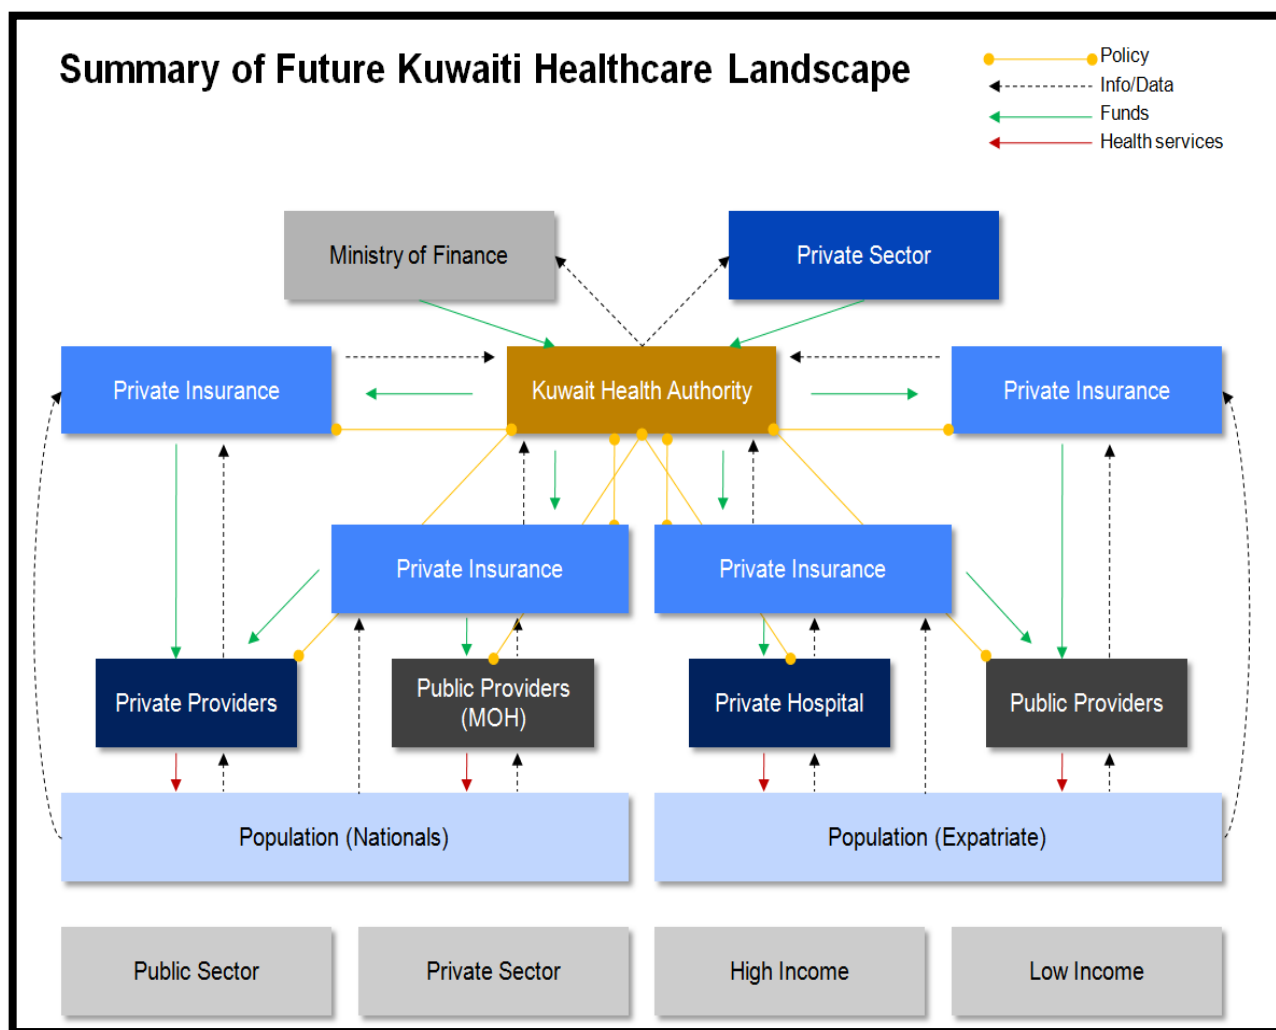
Summary of Future Kuwaiti Healthcare Landscape

Policy
Info/Data
Funds
Health services

Ministry of Finance

Private Sector

Private Insurance

Kuwait Health Authority

Private Insurance

Private Insurance

Private Insurance

Private Providers

Public Providers (MOH)

Private Hospital

Public Providers

Population (Nationals)

Population (Expatriate)

Public Sector

Private Sector

High Income

Low Income